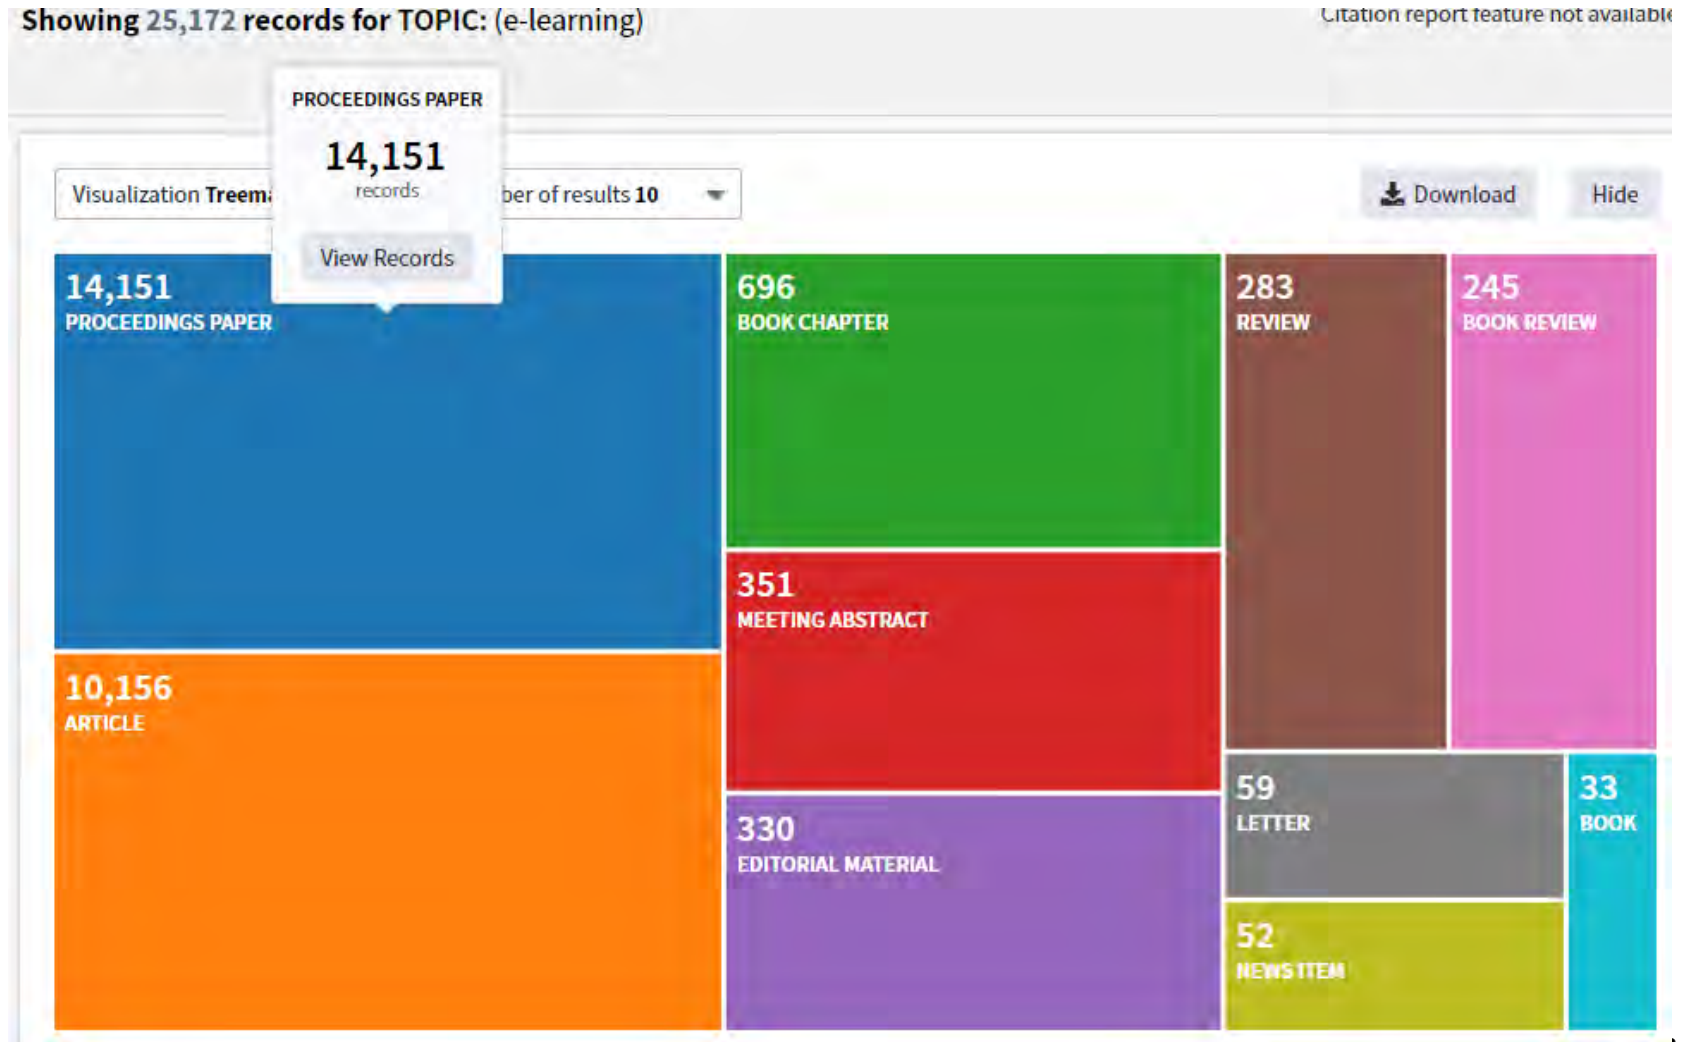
Showing 25,172 records for TOPIC: (e-learning)

Citation report feature not available

PROCEEDINGS PAPER
14,151
records
View Records

Visualization Treem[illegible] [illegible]ber of results 10

Download

Hide

14,151
PROCEEDINGS PAPER

696
BOOK CHAPTER

283
REVIEW

245
BOOK REVIEW

351
MEETING ABSTRACT

10,156
ARTICLE

330
EDITORIAL MATERIAL

59
LETTER

33
BOOK

52
NEWS ITEM